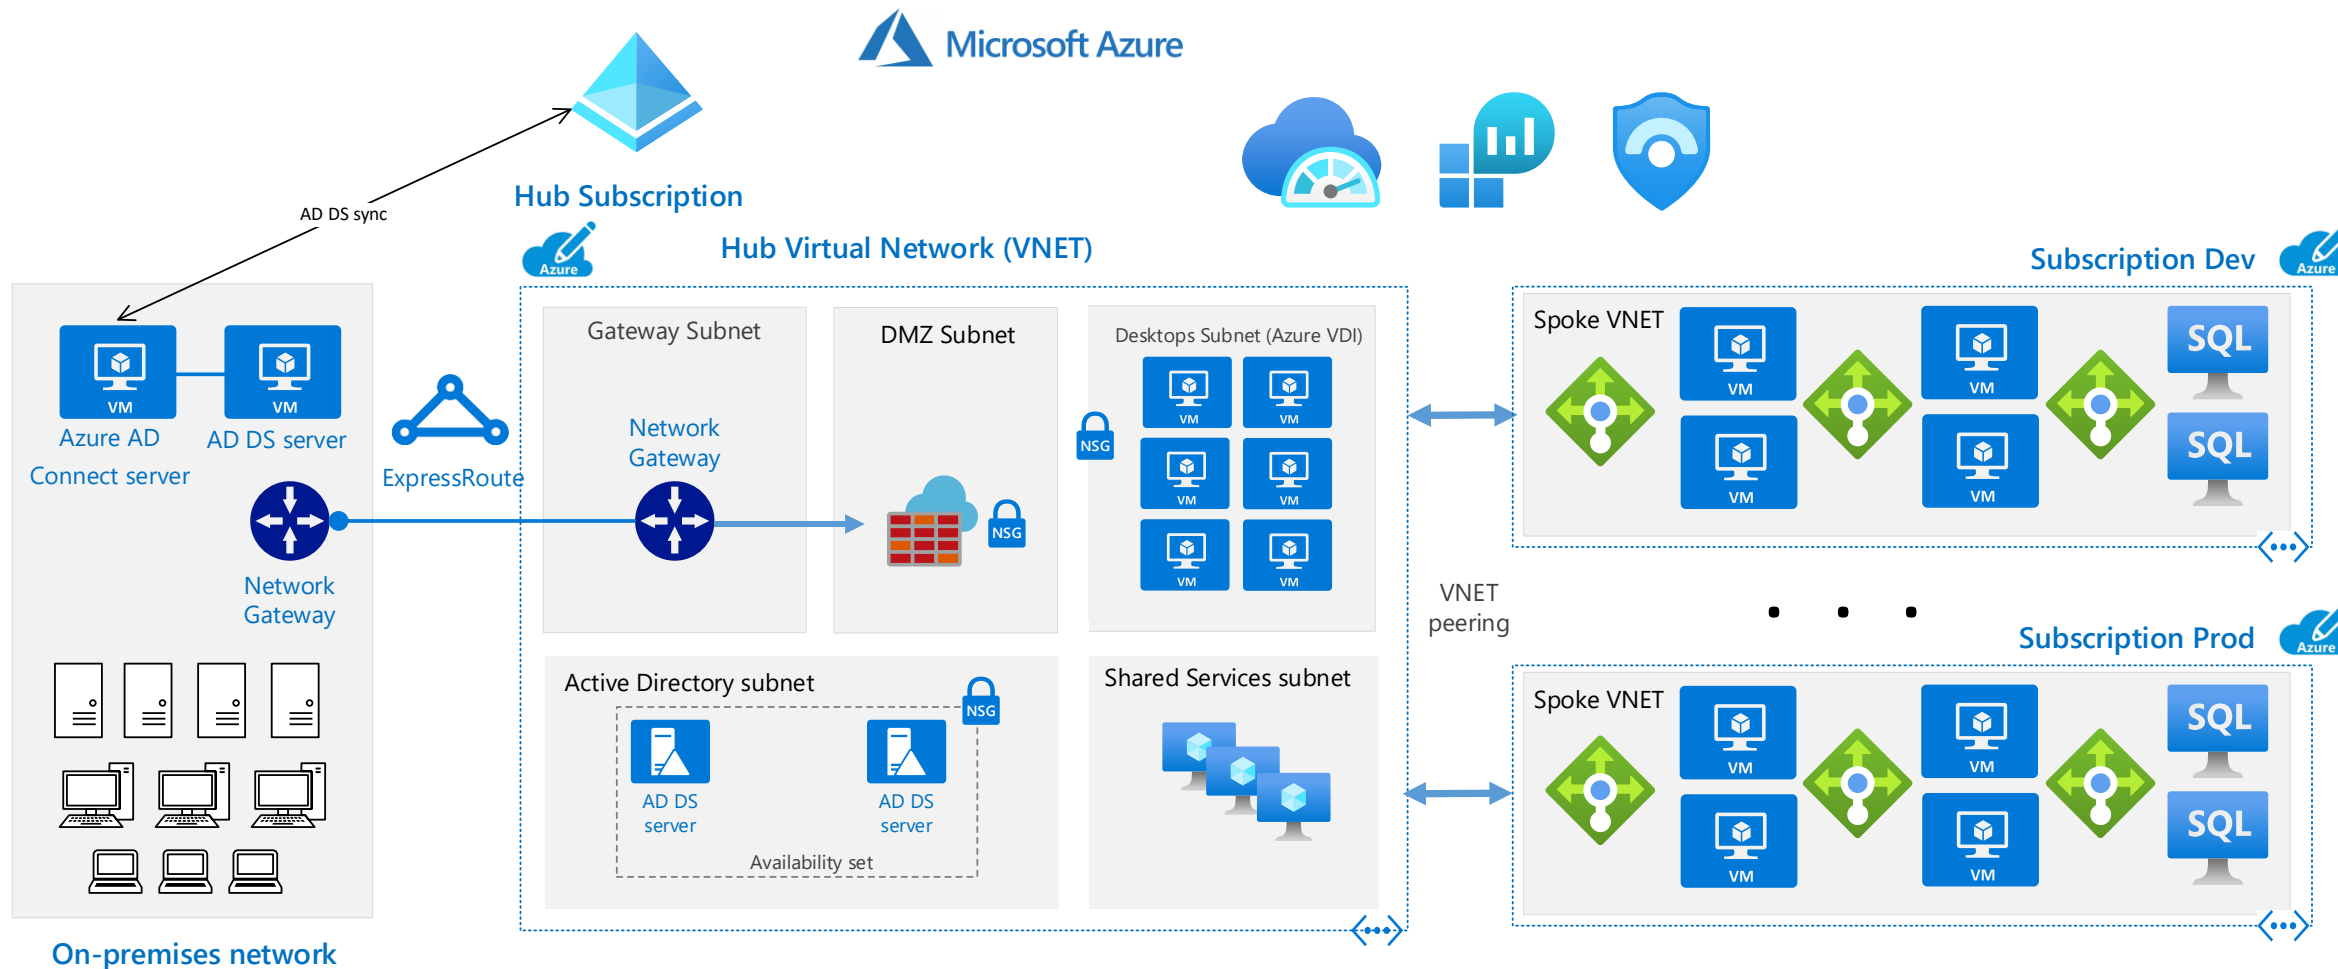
Microsoft Azure

Hub Subscription

AD DS sync

Azure

Hub Virtual Network (VNET)

Subscription Dev

Azure

VM

VM

Azure AD Connect server

AD DS server

ExpressRoute

Network Gateway

Gateway Subnet

Network Gateway

DMZ Subnet

NSG

Desktops Subnet (Azure VDI)

NSG

VM VM VM VM VM VM

Spoke VNET

VM VM VM VM

SQL SQL

VNET peering

Subscription Prod

Azure

Active Directory subnet

NSG

AD DS server

AD DS server

Availability set

Shared Services subnet

Spoke VNET

VM VM VM VM

SQL SQL

On-premises network